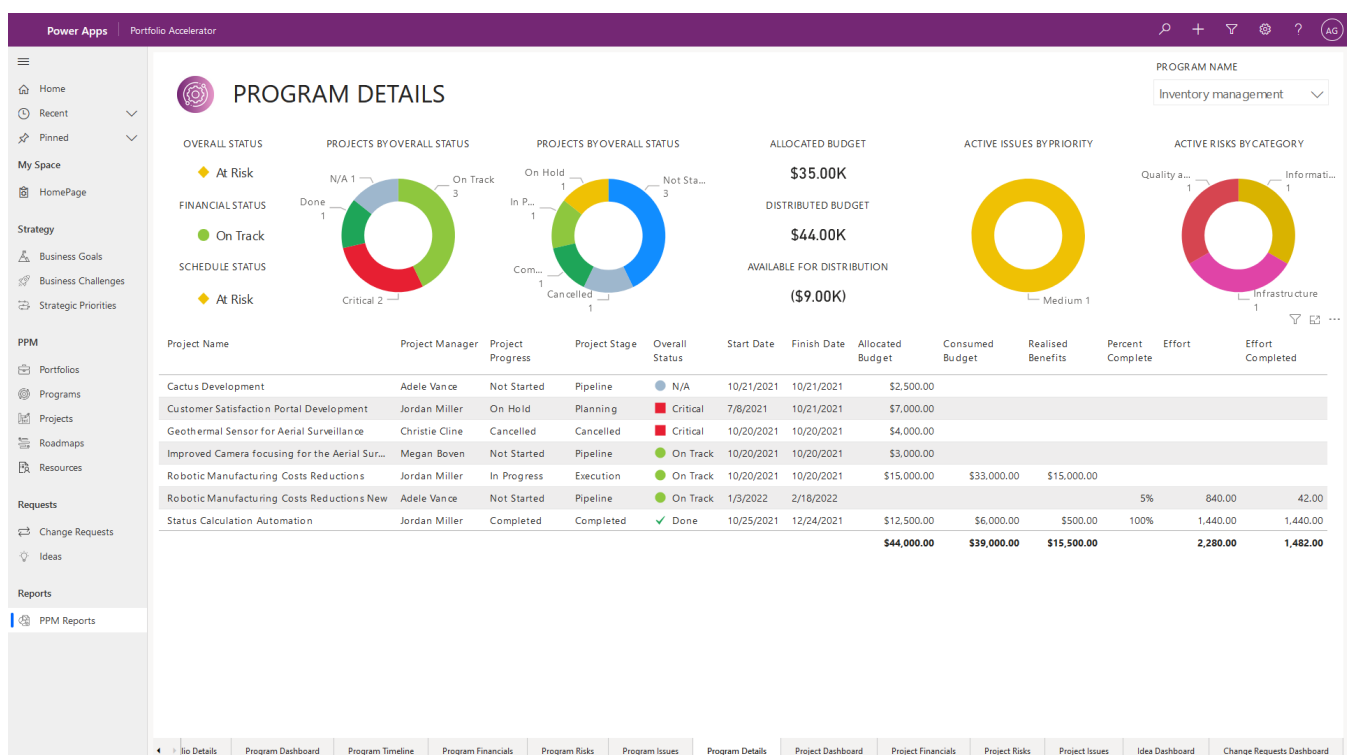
Power Apps | Portfolio Accelerator

AG

Home
Recent
Pinned
My Space
HomePage
Strategy
Business Goals
Business Challenges
Strategic Priorities
PPM
Portfolios
Programs
Projects
Roadmaps
Resources
Requests
Change Requests
Ideas
Reports
PPM Reports

PROGRAM DETAILS

PROGRAM NAME
Inventory management

OVERALL STATUS
At Risk
FINANCIAL STATUS
On Track
SCHEDULE STATUS
At Risk

PROJECTS BY OVERALL STATUS
N/A 1
On Track 3
Done 1
Critical 2

PROJECTS BY OVERALL STATUS
On Hold 1
Not Sta... 3
In P... 1
Com... 1
Cancelled 1

ALLOCATED BUDGET
$35.00K
DISTRIBUTED BUDGET
$44.00K
AVAILABLE FOR DISTRIBUTION
($9.00K)

ACTIVE ISSUES BY PRIORITY
Medium 1

ACTIVE RISKS BY CATEGORY
Quality a... 1
Informati... 1
Infrastructure 1

| Project Name | Project Manager | Project Progress | Project Stage | Overall Status | Start Date | Finish Date | Allocated Budget | Consumed Budget | Realised Benefits | Percent Complete | Effort | Effort Completed |
|---|---|---|---|---|---|---|---|---|---|---|---|---|
| Cactus Development | Adele Vance | Not Started | Pipeline | N/A | 10/21/2021 | 10/21/2021 | $2,500.00 | | | | | |
| Customer Satisfaction Portal Development | Jordan Miller | On Hold | Planning | Critical | 7/8/2021 | 10/21/2021 | $7,000.00 | | | | | |
| Geothermal Sensor for Aerial Surveillance | Christie Cline | Cancelled | Cancelled | Critical | 10/20/2021 | 10/20/2021 | $4,000.00 | | | | | |
| Improved Camera focusing for the Aerial Sur... | Megan Boven | Not Started | Pipeline | On Track | 10/20/2021 | 10/20/2021 | $3,000.00 | | | | | |
| Robotic Manufacturing Costs Reductions | Jordan Miller | In Progress | Execution | On Track | 10/20/2021 | 10/20/2021 | $15,000.00 | $33,000.00 | $15,000.00 | | | |
| Robotic Manufacturing Costs Reductions New | Adele Vance | Not Started | Pipeline | On Track | 1/3/2022 | 2/18/2022 | | | | 5% | 840.00 | 42.00 |
| Status Calculation Automation | Jordan Miller | Completed | Completed | Done | 10/25/2021 | 12/24/2021 | $12,500.00 | $6,000.00 | $500.00 | 100% | 1,440.00 | 1,440.00 |
| | | | | | | | $44,000.00 | $39,000.00 | $15,500.00 | | 2,280.00 | 1,482.00 |

lio Details | Program Dashboard | Program Timeline | Program Financials | Program Risks | Program Issues | Program Details | Project Dashboard | Project Financials | Project Risks | Project Issues | Idea Dashboard | Change Requests Dashboard